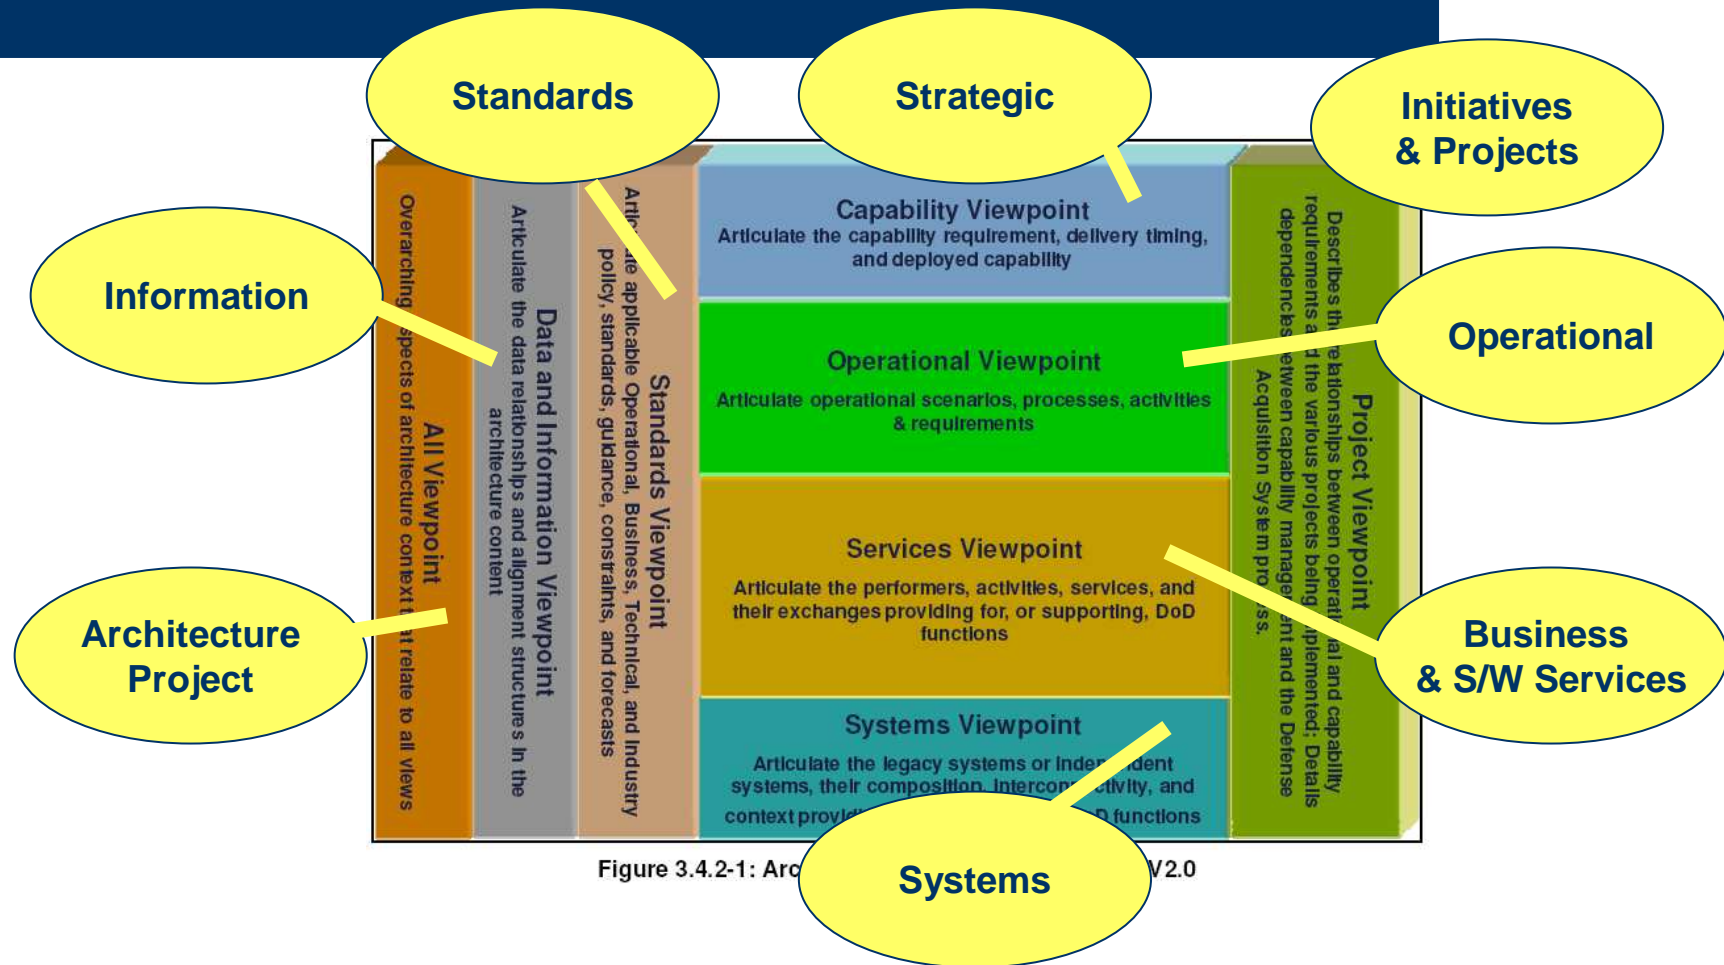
Standards

Strategic

Initiatives & Projects

Information

Operational

Architecture Project

Business & S/W Services

Systems

All Viewpoint
Overarching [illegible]spects of architecture context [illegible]t relate to all views

Data and Information Viewpoint
Articulate the data relationships and alignment structures in the architecture content

Standards Viewpoint
Arti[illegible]e applicable Operational, Business, Technical, and Industry policy, standards, guidance, constraints, and forecasts

Capability Viewpoint
Articulate the capability requirement, delivery timing, and deployed capability

Operational Viewpoint
Articulate operational scenarios, processes, activities & requirements

Services Viewpoint
Articulate the performers, activities, services, and their exchanges providing for, or supporting, DoD functions

Systems Viewpoint
Articulate the legacy systems or Inde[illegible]dent systems, their composition, intercon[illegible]ctivity, and context provi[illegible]D functions

Project Viewpoint
Describes th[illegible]elationships between operati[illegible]al and capability requirements a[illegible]d the various projects being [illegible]plemented; Details dependencies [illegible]etween capability manage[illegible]nt and the Defense Acquisition System pro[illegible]ss.

Figure 3.4.2-1: Arc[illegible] V2.0